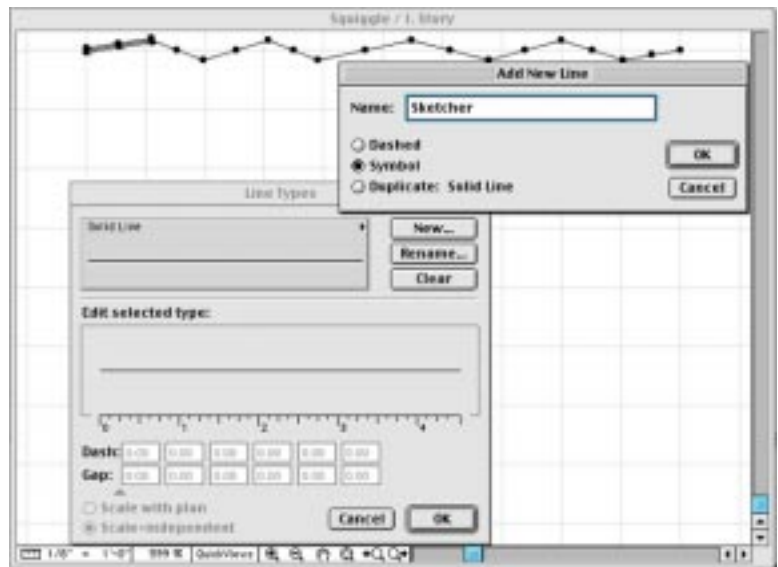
Squiggle / 1. Story

Add New Line

Name: Sketcher

Dashed
Symbol
Duplicate: Solid Line

OK
Cancel

Line Types

Solid Line

New...
Rename...
Clear

Edit selected type:

0 1 2 3 4

Dash: 0.00 0.00 0.00 0.00 0.00 0.00
Gap: 0.00 0.00 0.00 0.00 0.00 0.00

Scale with plan
Scale-independent

Cancel
OK

1/8" = 1'-0" 999 % QuickViews